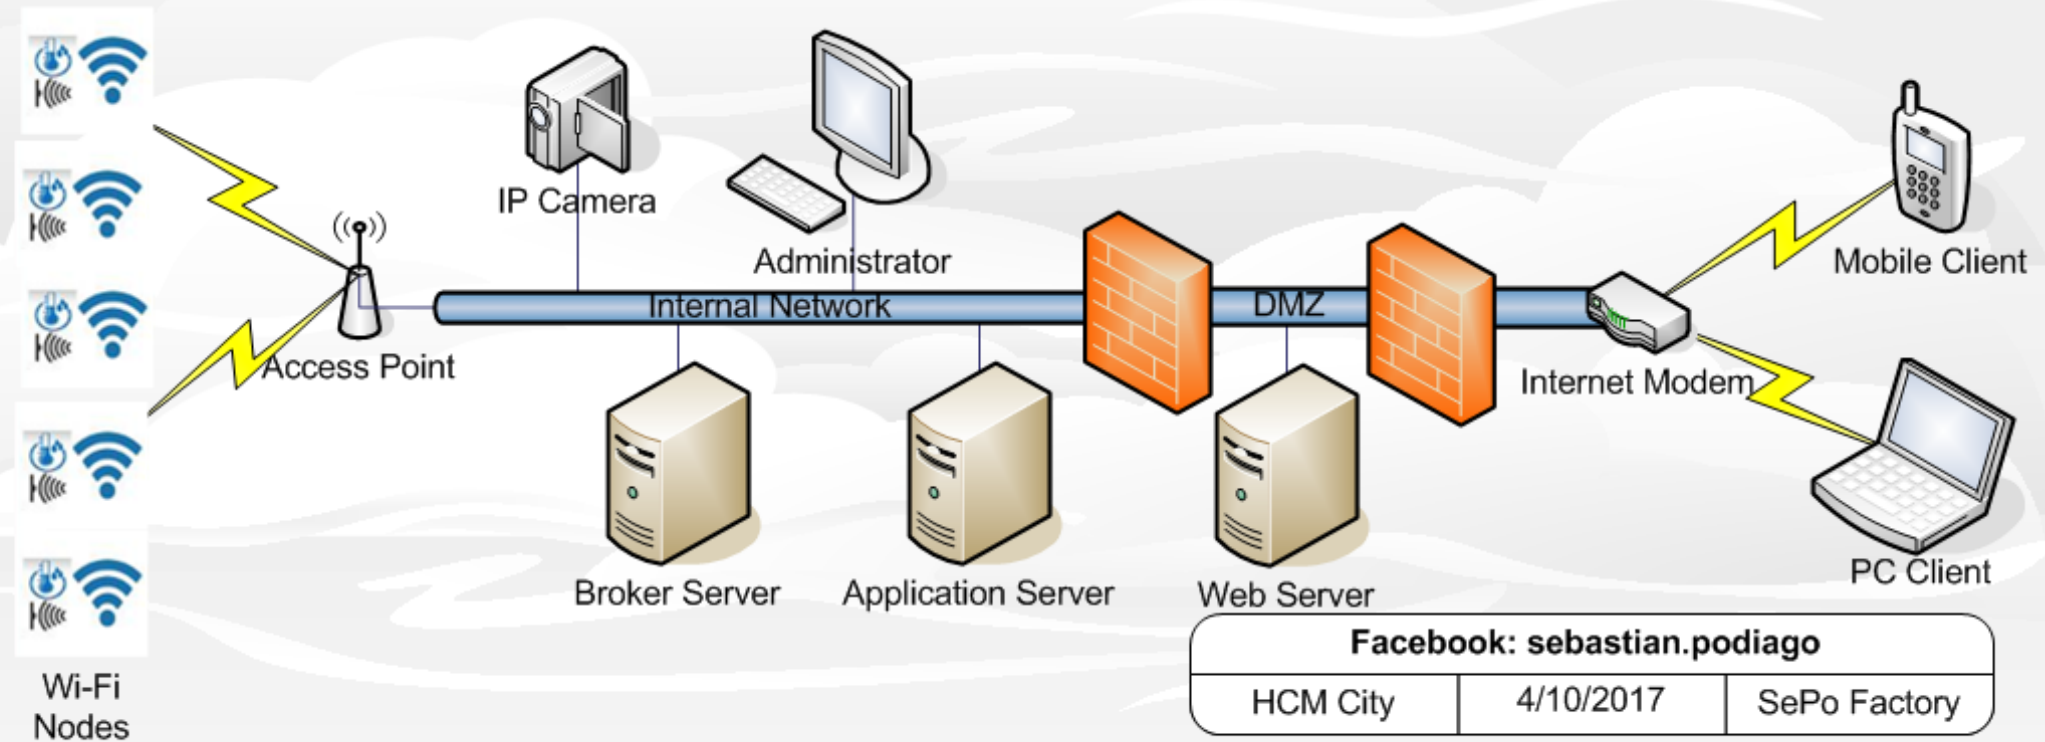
IP Camera

Administrator

Access Point

Internal Network

DMZ

Mobile Client

Internet Modem

Broker Server

Application Server

Web Server

PC Client

Wi-Fi Nodes

| Facebook: sebastian.podiago | | |
|---|---|---|
| HCM City | 4/10/2017 | SePo Factory |